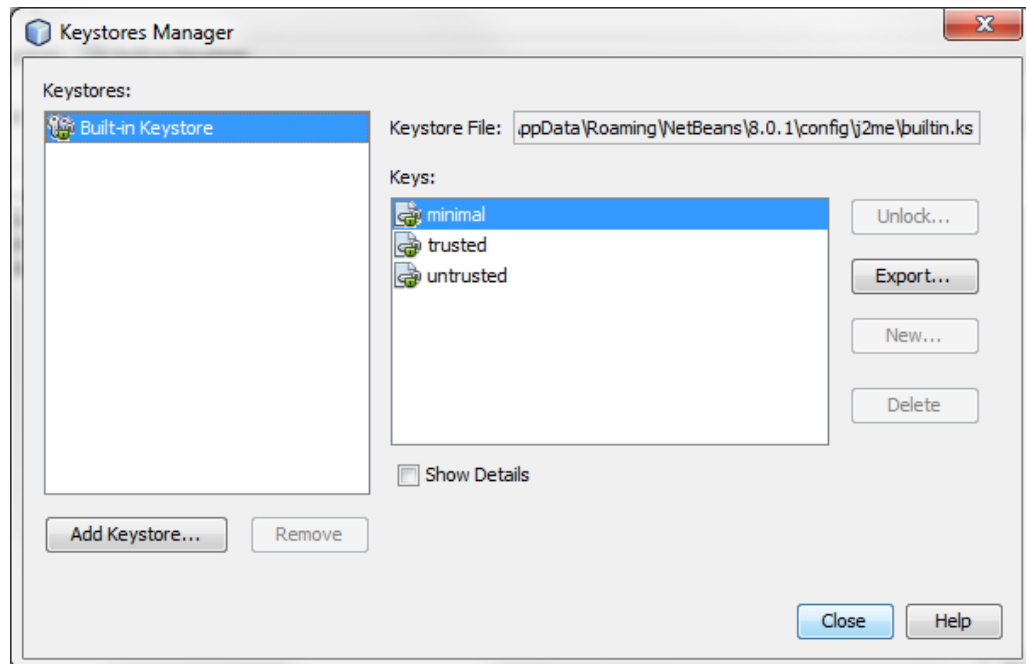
Keystores Manager

Keystores:

Built-in Keystore

Keystore File: ppData\Roaming\NetBeans\8.0.1\config\j2me\builtin.ks

Keys:

minimal
trusted
untrusted

Unlock...
Export...
New...
Delete

Show Details

Add Keystore...
Remove

Close
Help